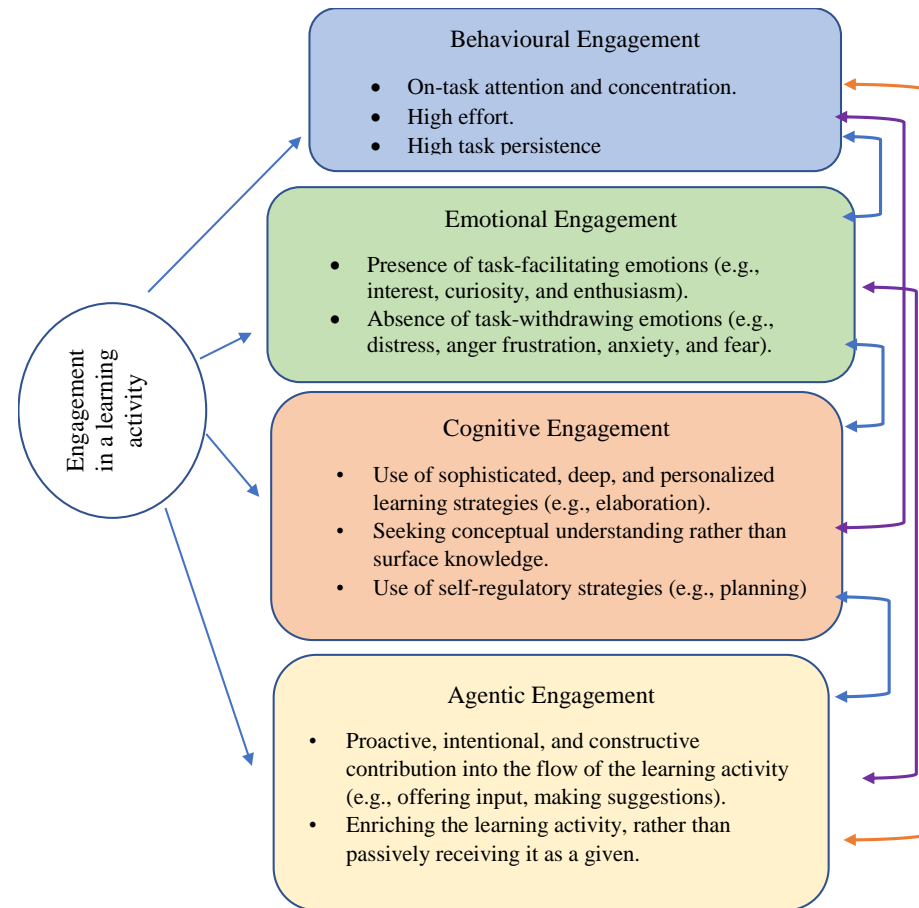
Behavioural Engagement

- On-task attention and concentration.
- High effort.
- High task persistence

Emotional Engagement

- Presence of task-facilitating emotions (e.g., interest, curiosity, and enthusiasm).
- Absence of task-withdrawing emotions (e.g., distress, anger frustration, anxiety, and fear).

Engagement in a learning activity

Cognitive Engagement

- Use of sophisticated, deep, and personalized learning strategies (e.g., elaboration).
- Seeking conceptual understanding rather than surface knowledge.
- Use of self-regulatory strategies (e.g., planning)

Agentic Engagement

- Proactive, intentional, and constructive contribution into the flow of the learning activity (e.g., offering input, making suggestions).
- Enriching the learning activity, rather than passively receiving it as a given.